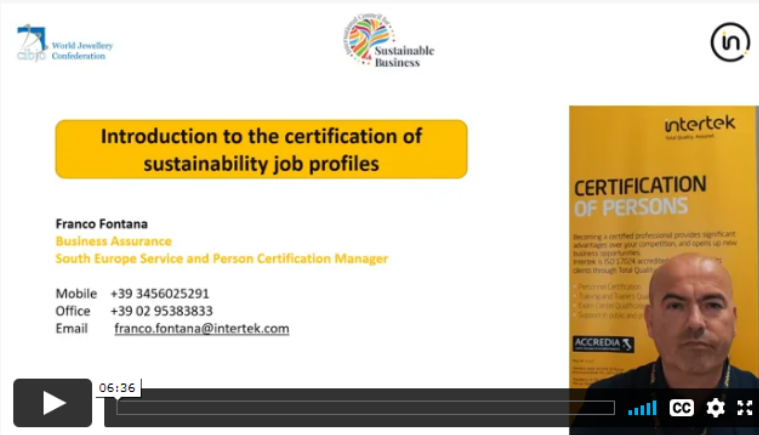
cibjo World Jewellery Confederation

Sustainable Business

in

Introduction to the certification of sustainability job profiles

Franco Fontana
Business Assurance
South Europe Service and Person Certification Manager

Mobile +39 3456025291
Office +39 02 95383833
Email franco.fontana@intertek.com

intertek
Total Quality. Assured.

CERTIFICATION OF PERSONS

Becoming a certified professional provides significant advantages over your competition, and opens up new business opportunities.
Intertek is ISO 17024 accredited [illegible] clients through Total Quality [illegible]

Personnel Certification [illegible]
Training and Trainers Qua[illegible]
Exam Center Qualificati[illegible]
Support in public and p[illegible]

ACCREDIA

06:36

CC